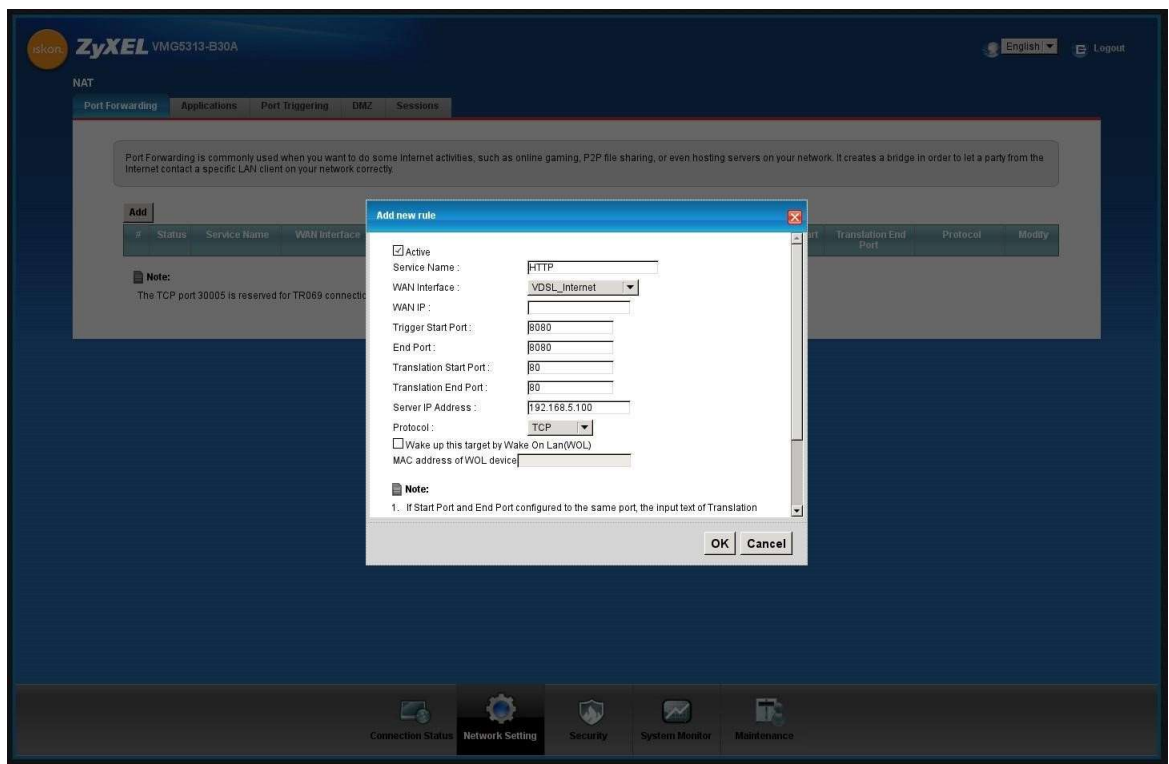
iskon ZyXEL VMG5313-B30A

English Logout

NAT

Port Forwarding Applications Port Triggering DMZ Sessions

Port Forwarding is commonly used when you want to do some Internet activities, such as online gaming, P2P file sharing, or even hosting servers on your network. It creates a bridge in order to let a party from the Internet contact a specific LAN client on your network correctly.

Add

| # | Status | Service Name | WAN Interface | rt | Translation End Port | Protocol | Modify |
|---|---|---|---|---|---|---|---|

Note:
The TCP port 30005 is reserved for TR069 connectio

Add new rule

Active
Service Name : HTTP
WAN Interface : VDSL_Internet
WAN IP :
Trigger Start Port : 8080
End Port : 8080
Translation Start Port : 80
Translation End Port : 80
Server IP Address : 192.168.5.100
Protocol : TCP
Wake up this target by Wake On Lan(WOL)
MAC address of WOL device

Note:
1. If Start Port and End Port configured to the same port, the input text of Translation

OK Cancel

Connection Status Network Setting Security System Monitor Maintenance